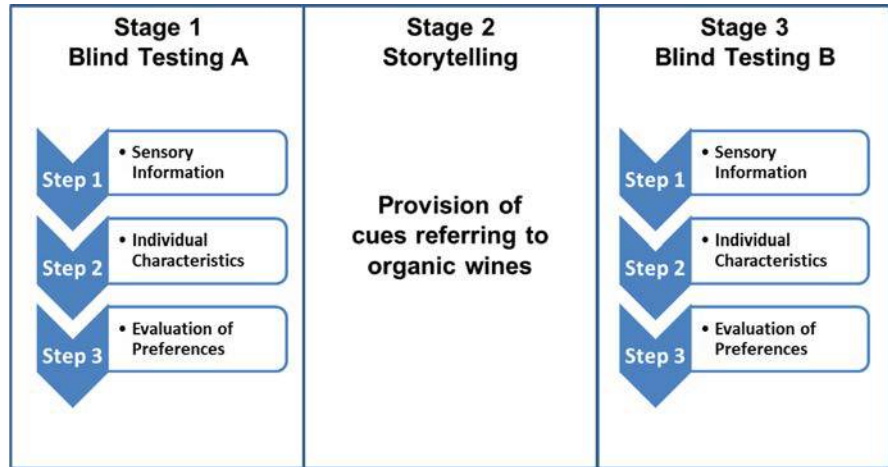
Stage 1
Blind Testing A

Step 1
• Sensory Information

Step 2
• Individual Characteristics

Step 3
• Evaluation of Preferences

Stage 2
Storytelling

Provision of cues referring to organic wines

Stage 3
Blind Testing B

Step 1
• Sensory Information

Step 2
• Individual Characteristics

Step 3
• Evaluation of Preferences